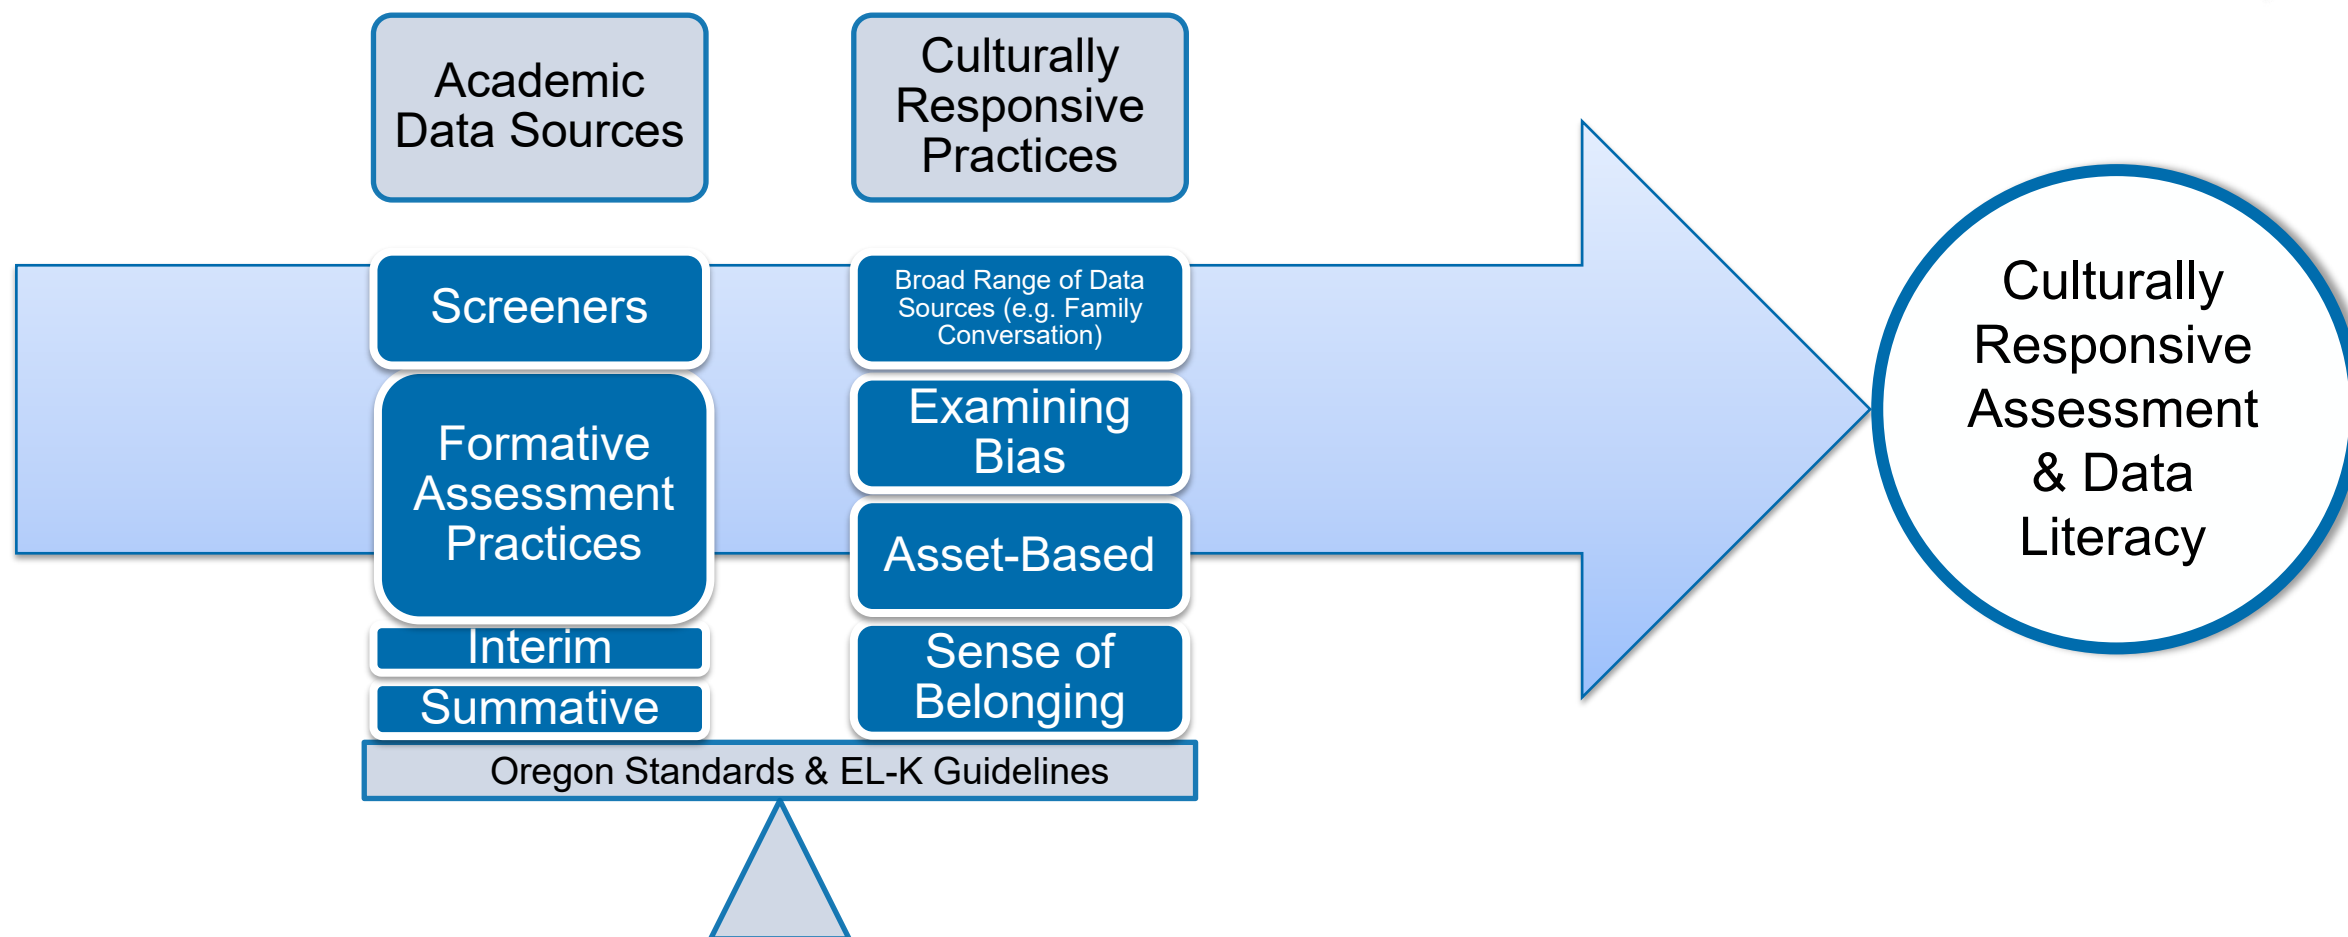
Academic Data Sources

Culturally Responsive Practices

Screeners

Formative Assessment Practices

Interim

Summative

Broad Range of Data Sources (e.g. Family Conversation)

Examining Bias

Asset-Based

Sense of Belonging

Oregon Standards & EL-K Guidelines

Culturally Responsive Assessment & Data Literacy